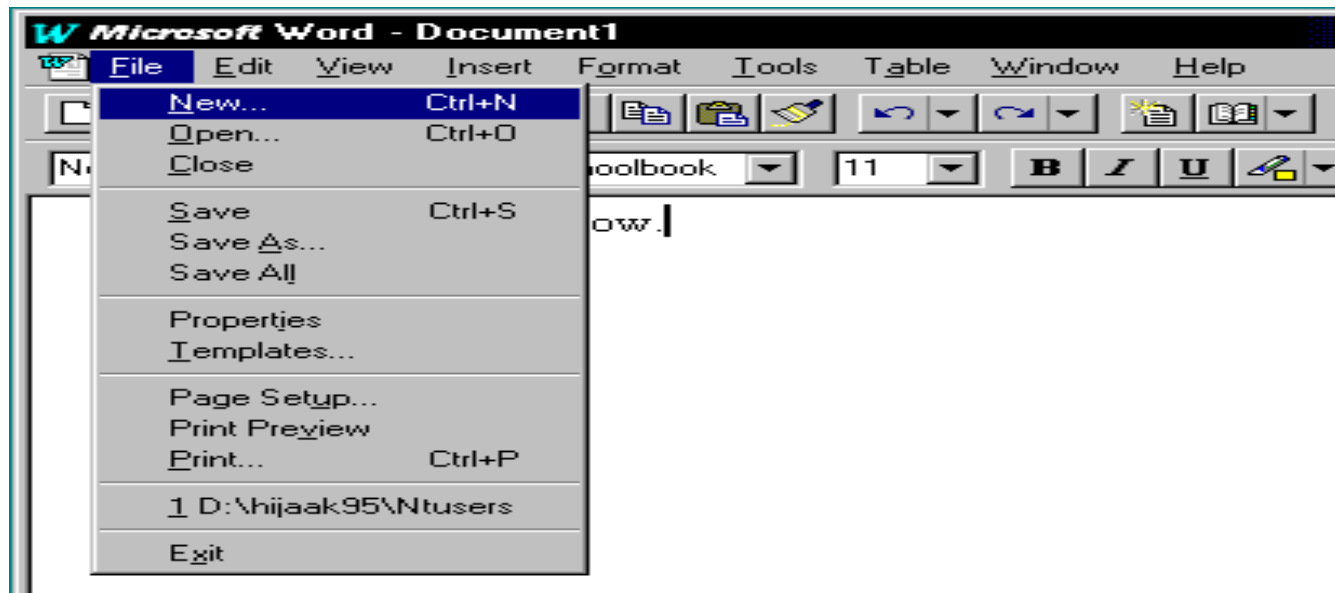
Microsoft Word - Document1

File Edit View Insert Format Tools Table Window Help

N oolbook 11 B I U

ow.

New... Ctrl+N
Open... Ctrl+O
Close

Save Ctrl+S
Save As...
Save All

Properties
Templates...

Page Setup...
Print Preview
Print... Ctrl+P

1 D:\hijaak95\Ntusers

Exit